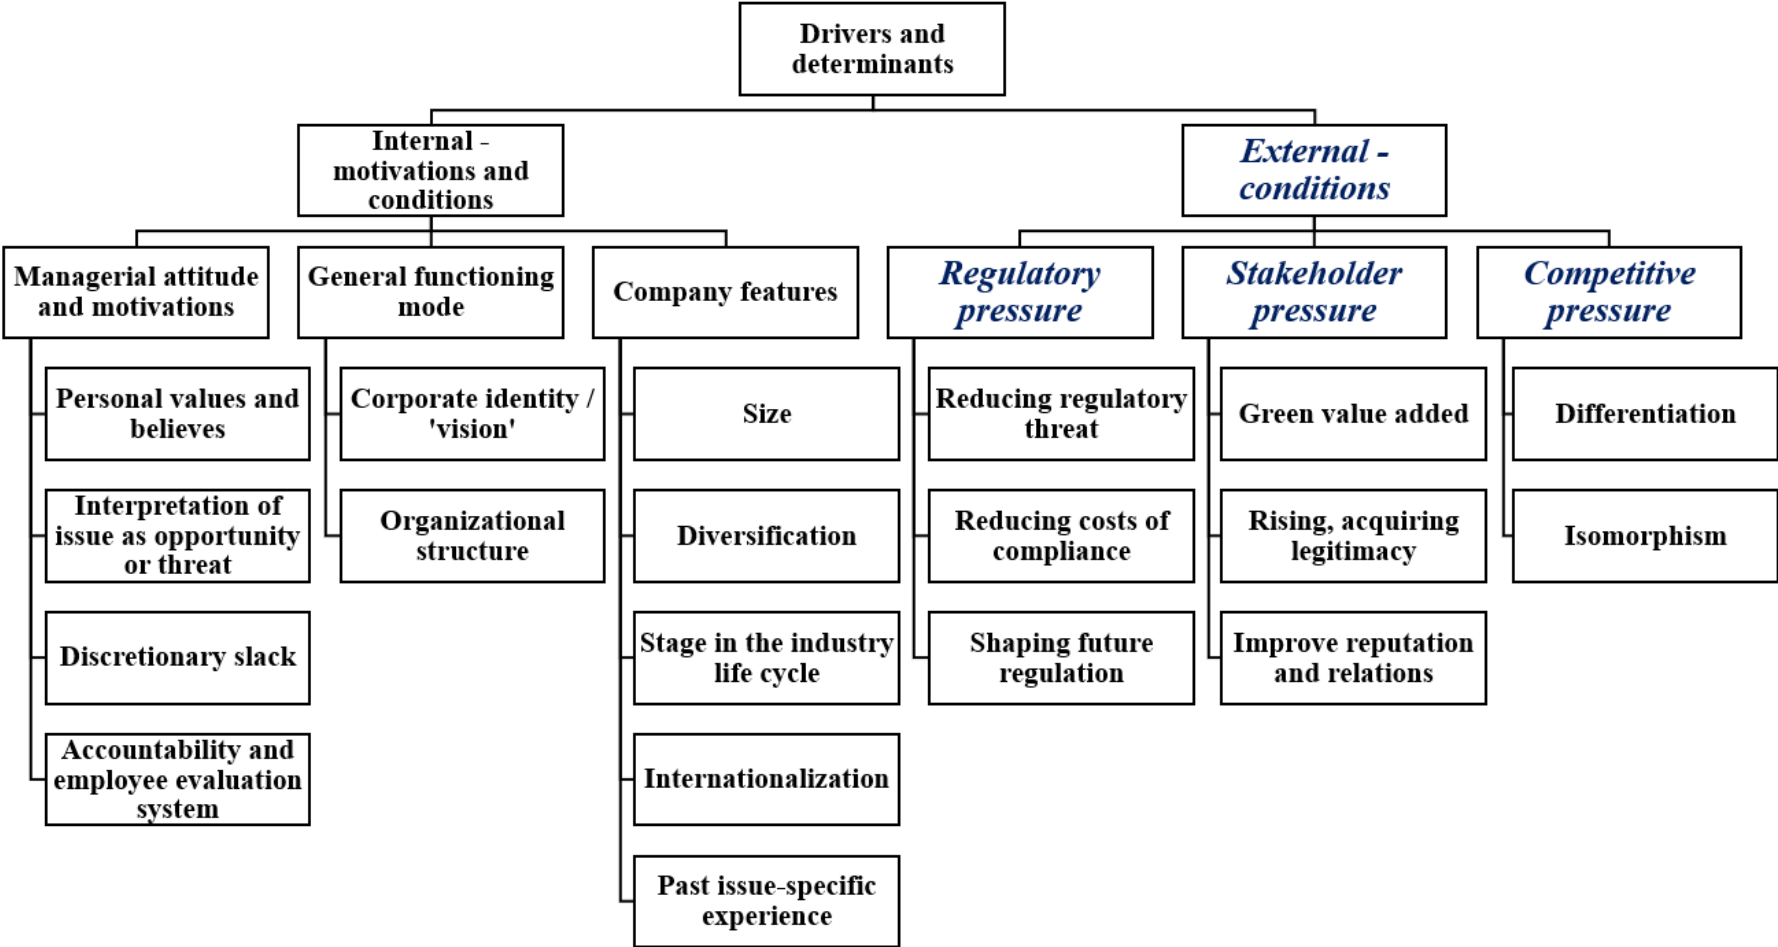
Drivers and determinants

Internal - motivations and conditions

External - conditions

Managerial attitude and motivations

Personal values and believes

Interpretation of issue as opportunity or threat

Discretionary slack

Accountability and employee evaluation system

General functioning mode

Corporate identity / 'vision'

Organizational structure

Company features

Size

Diversification

Stage in the industry life cycle

Internationalization

Past issue-specific experience

Regulatory pressure

Reducing regulatory threat

Reducing costs of compliance

Shaping future regulation

Stakeholder pressure

Green value added

Rising, acquiring legitimacy

Improve reputation and relations

Competitive pressure

Differentiation

Isomorphism